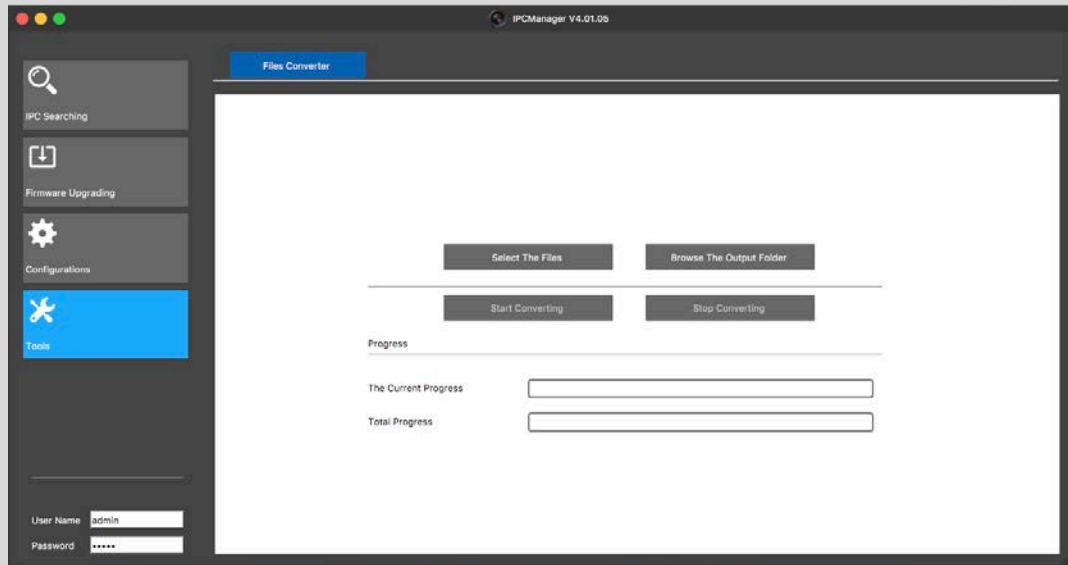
IPCManager V4.01.05

IPC Searching

Firmware Upgrading

Configurations

Tools

User Name admin

Password •••••

Files Converter

Select The Files

Browse The Output Folder

Start Converting

Stop Converting

Progress

The Current Progress

Total Progress